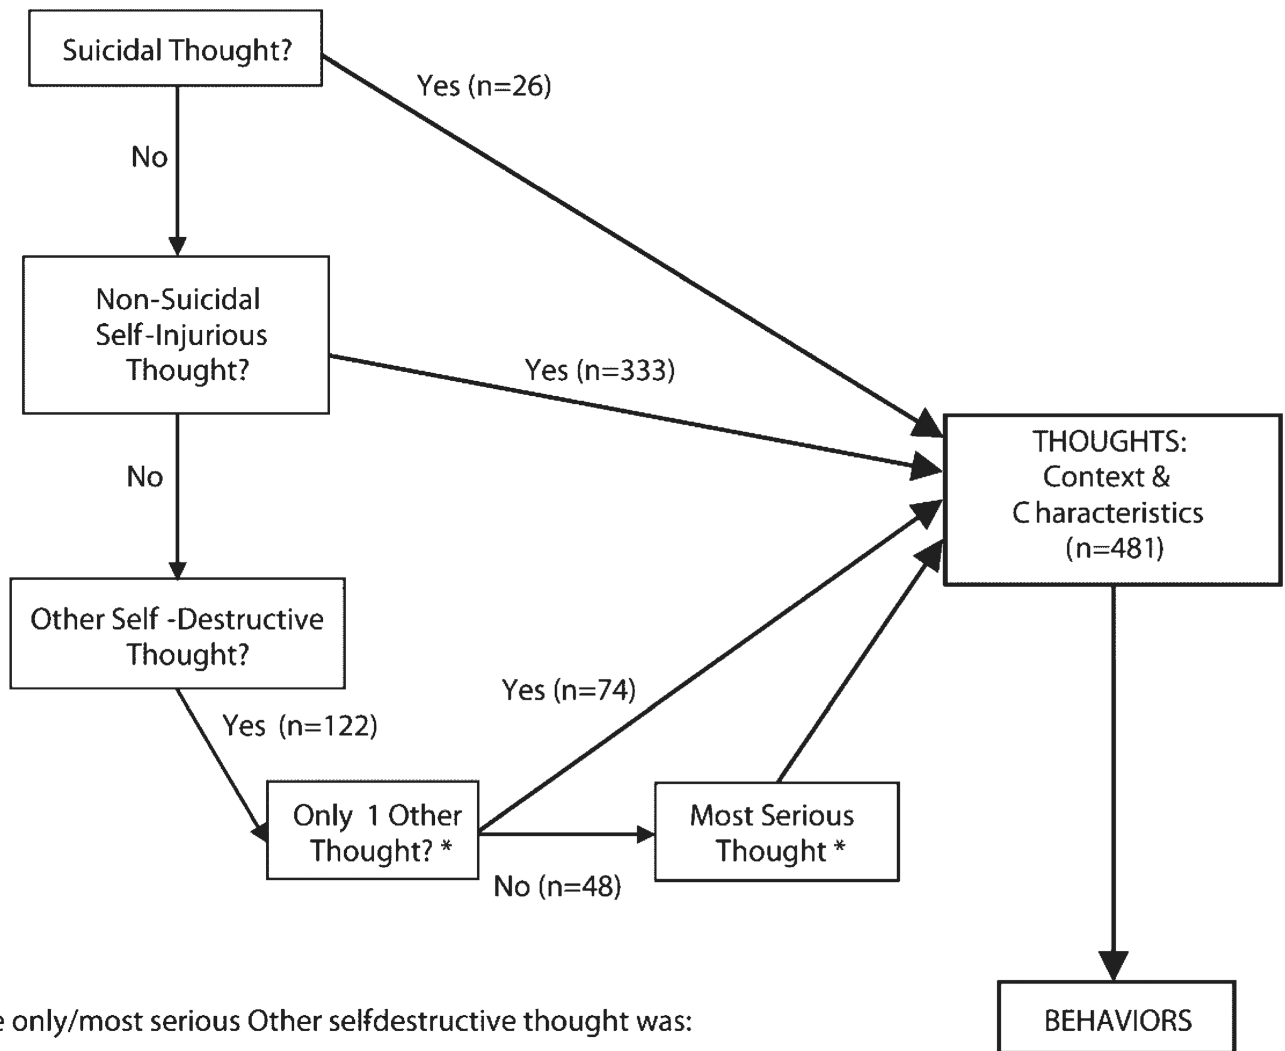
Suicidal Thought?

Yes (n=26)

No

Non-Suicidal Self-Injurious Thought?

Yes (n=333)

THOUGHTS: Context & C haracteristics (n=481)

No

Other Self -Destructive Thought?

Yes (n=122)

Yes (n=74)

Only 1 Other Thought? *

Most Serious Thought *

No (n=48)

BEHAVIORS

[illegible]e only/most serious Other selfdestructive thought was: